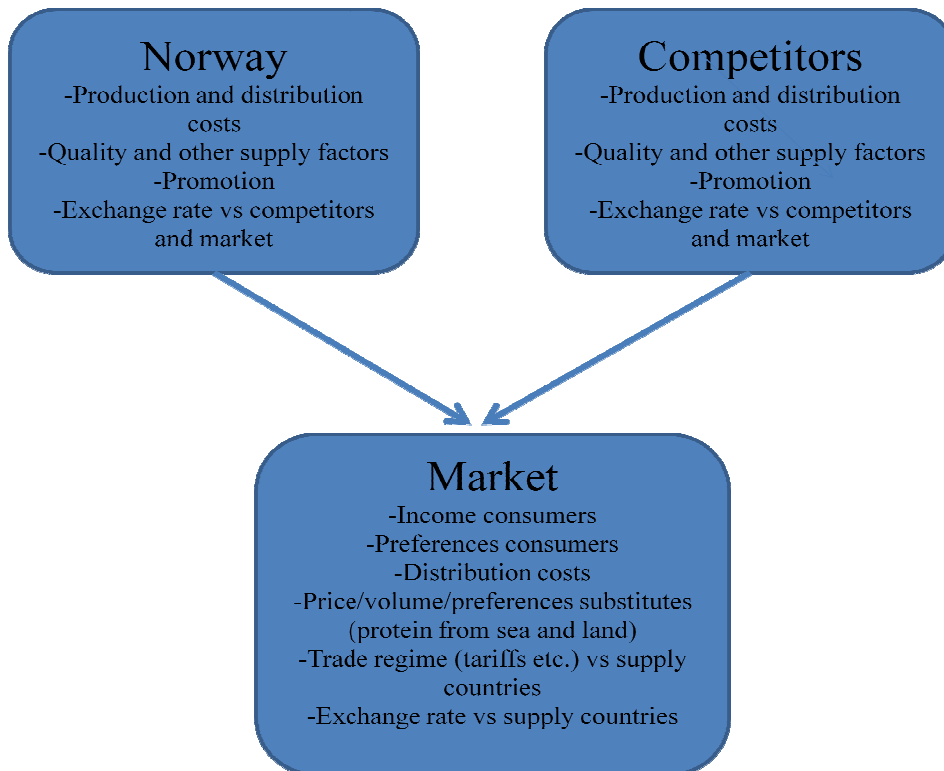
Norway
-Production and distribution costs
-Quality and other supply factors
-Promotion
-Exchange rate vs competitors and market

Competitors
-Production and distribution costs
-Quality and other supply factors
-Promotion
-Exchange rate vs competitors and market

Market
-Income consumers
-Preferences consumers
-Distribution costs
-Price/volume/preferences substitutes (protein from sea and land)
-Trade regime (tariffs etc.) vs supply countries
-Exchange rate vs supply countries